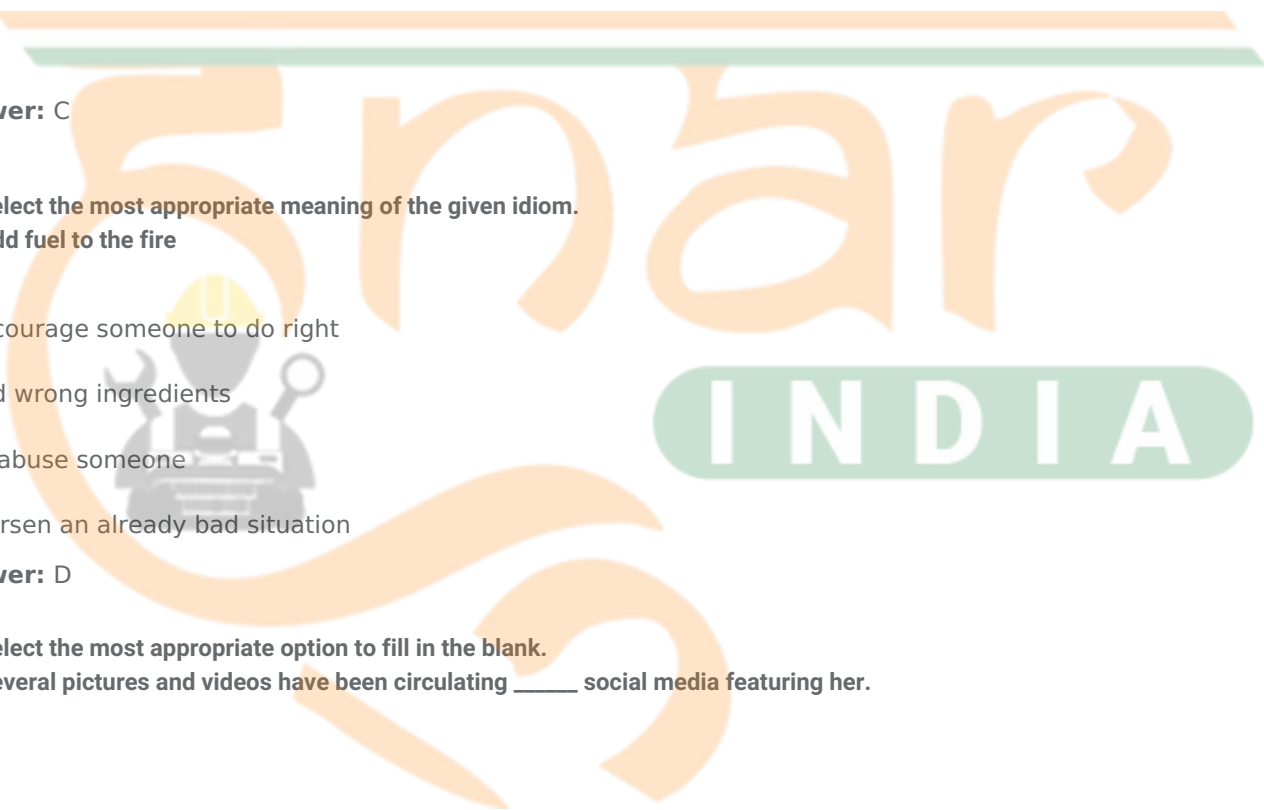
wer: C

elect the most appropriate meaning of the given idiom.
ld fuel to the fire

courage someone to do right

d wrong ingredients

abuse someone

rsen an already bad situation

wer: D

elect the most appropriate option to fill in the blank.
everal pictures and videos have been circulating ______ social media featuring her.

INDIA